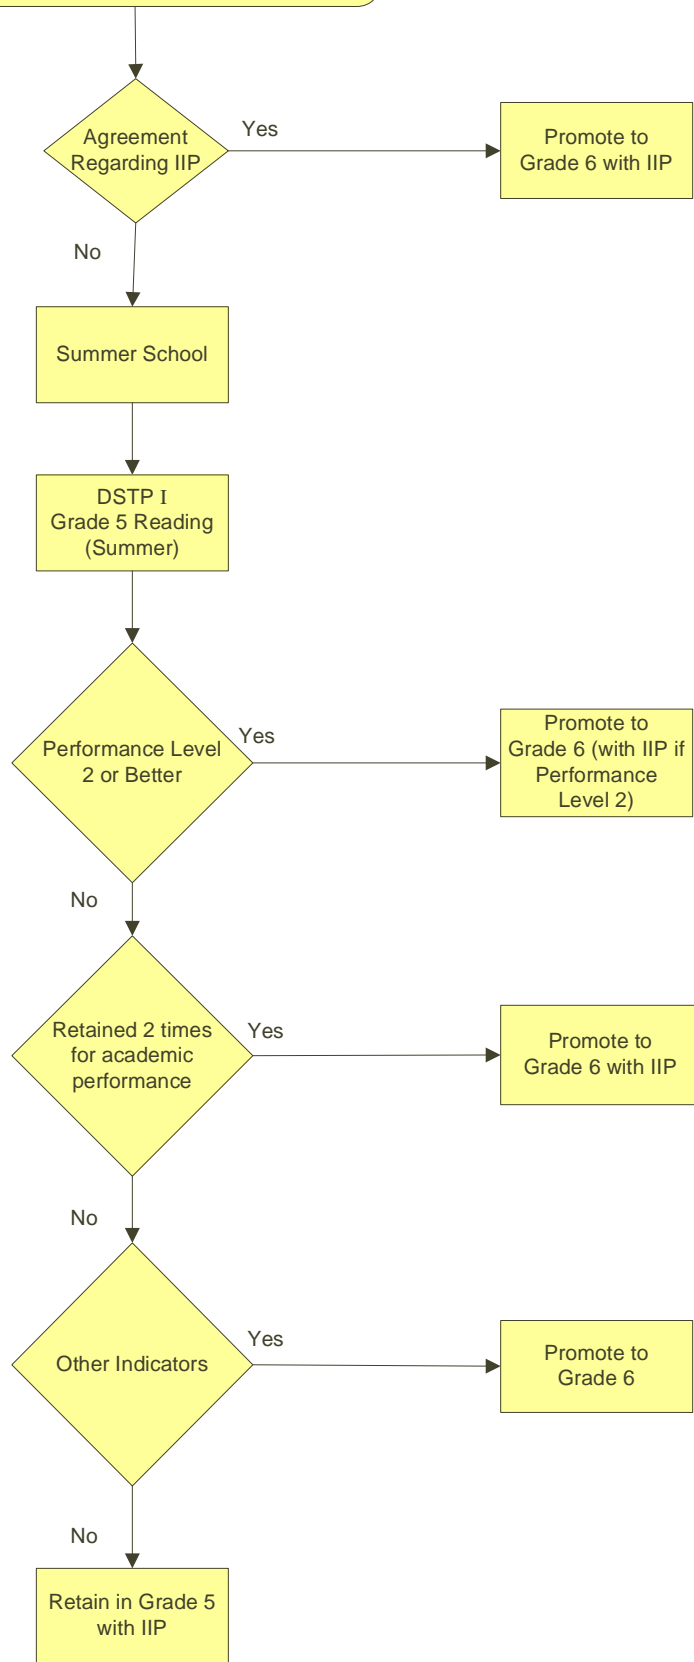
Agreement Regarding IIP

Yes

Promote to Grade 6 with IIP

No

Summer School

DSTP I
Grade 5 Reading (Summer)

Performance Level 2 or Better

Yes

Promote to Grade 6 (with IIP if Performance Level 2)

No

Retained 2 times for academic performance

Yes

Promote to Grade 6 with IIP

No

Other Indicators

Yes

Promote to Grade 6

No

Retain in Grade 5 with IIP